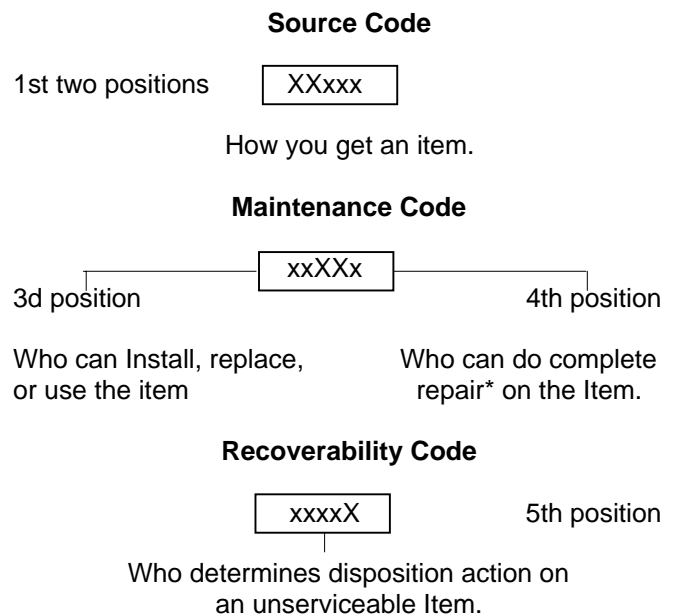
Source Code

1st two positions XXxxx

How you get an item.

Maintenance Code

xxXXx

3d position

4th position

Who can Install, replace, or use the item

Who can do complete repair* on the Item.

Recoverability Code

xxxxX

5th position

Who determines disposition action on an unserviceable Item.